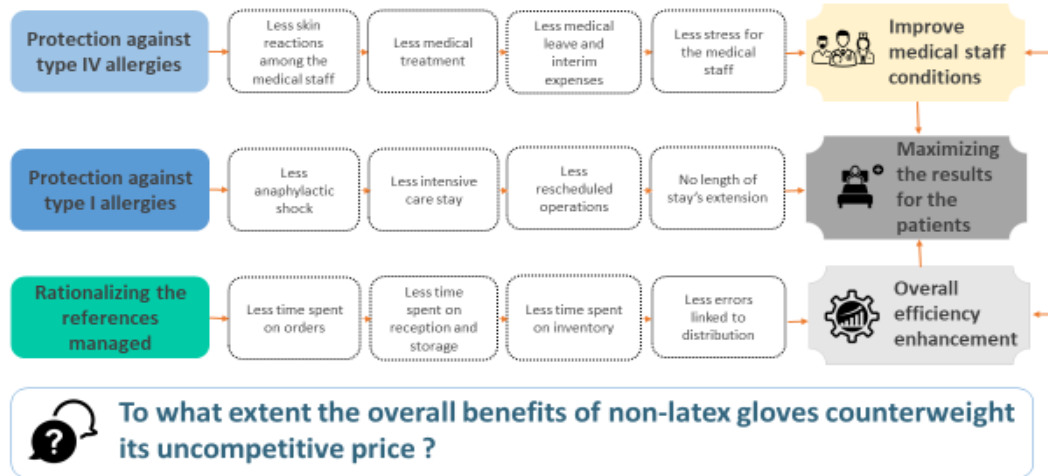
Protection against type IV allergies

Less skin reactions among the medical staff

Less medical treatment

Less medical leave and interim expenses

Less stress for the medical staff

Improve medical staff conditions

Protection against type I allergies

Less anaphylactic shock

Less intensive care stay

Less rescheduled operations

No length of stay's extension

Maximizing the results for the patients

Rationalizing the references managed

Less time spent on orders

Less time spent on reception and storage

Less time spent on inventory

Less errors linked to distribution

Overall efficiency enhancement

To what extent the overall benefits of non-latex gloves counterweight its uncompetitive price ?